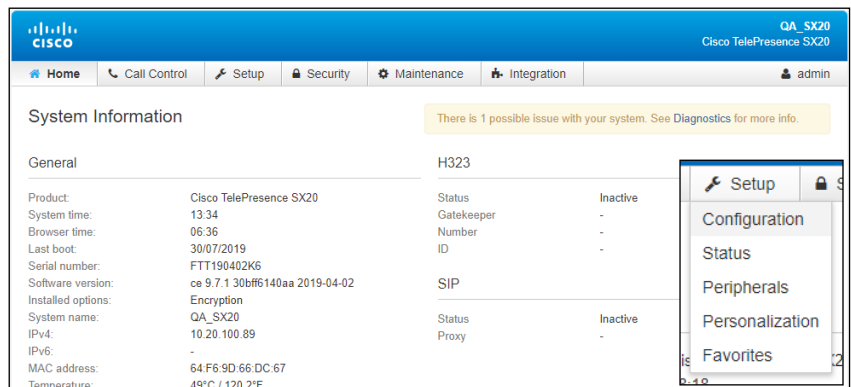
cisco

QA_SX20
Cisco TelePresence SX20

Home | Call Control | Setup | Security | Maintenance | Integration | admin

System Information

There is 1 possible issue with your system. See Diagnostics for more info.

General

| | |
|---|---|
| Product: | Cisco TelePresence SX20 |
| System time: | 13:34 |
| Browser time: | 06:36 |
| Last boot: | 30/07/2019 |
| Serial number: | FTT190402K6 |
| Software version: | ce 9.7.1 30bff6140aa 2019-04-02 |
| Installed options: | Encryption |
| System name: | QA_SX20 |
| IPv4: | 10.20.100.89 |
| IPv6: | - |
| MAC address: | 64:F6:9D:66:DC:67 |
| Temperature: | 49°C / 120.2°F |

H323

| | |
|---|---|
| Status | Inactive |
| Gatekeeper | - |
| Number | - |
| ID | - |

SIP

| | |
|---|---|
| Status | Inactive |
| Proxy | - |

Setup | S

Configuration
Status
Peripherals
Personalization
Favorites

is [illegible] X2
3:18